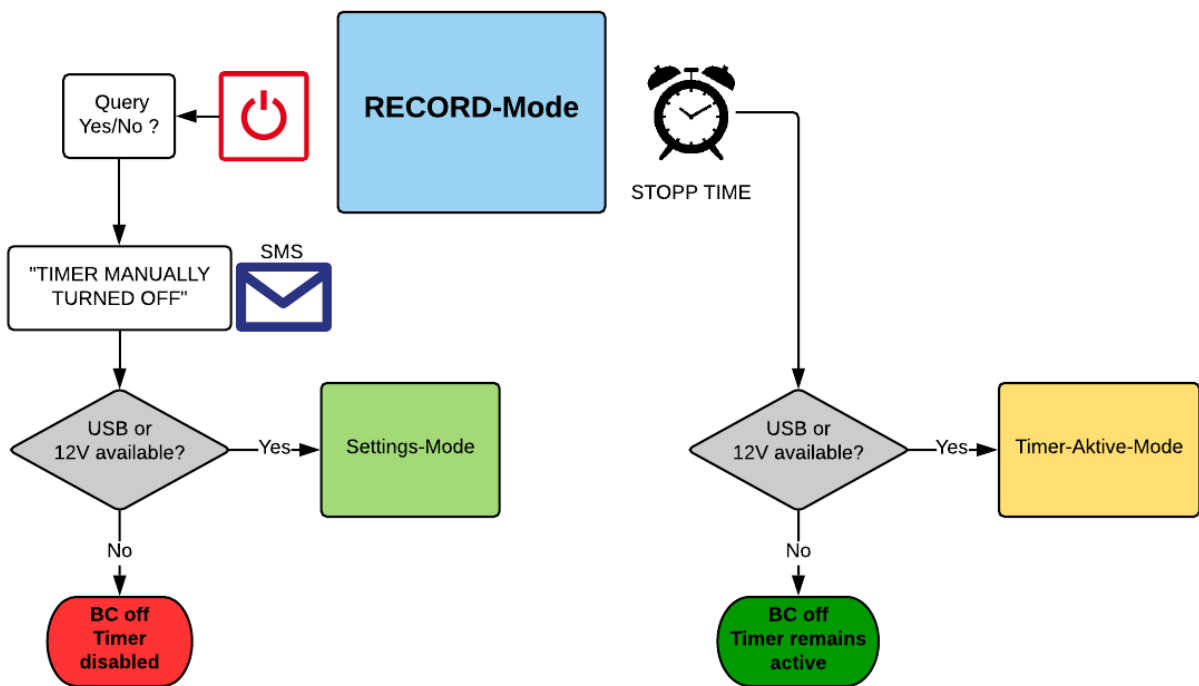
RECORD-Mode

Query Yes/No ?

"TIMER MANUALLY TURNED OFF"

SMS

USB or 12V available?

Yes

Settings-Mode

No

BC off Timer disabled

STOPP TIME

USB or 12V available?

Yes

Timer-Aktive-Mode

No

BC off Timer remains active